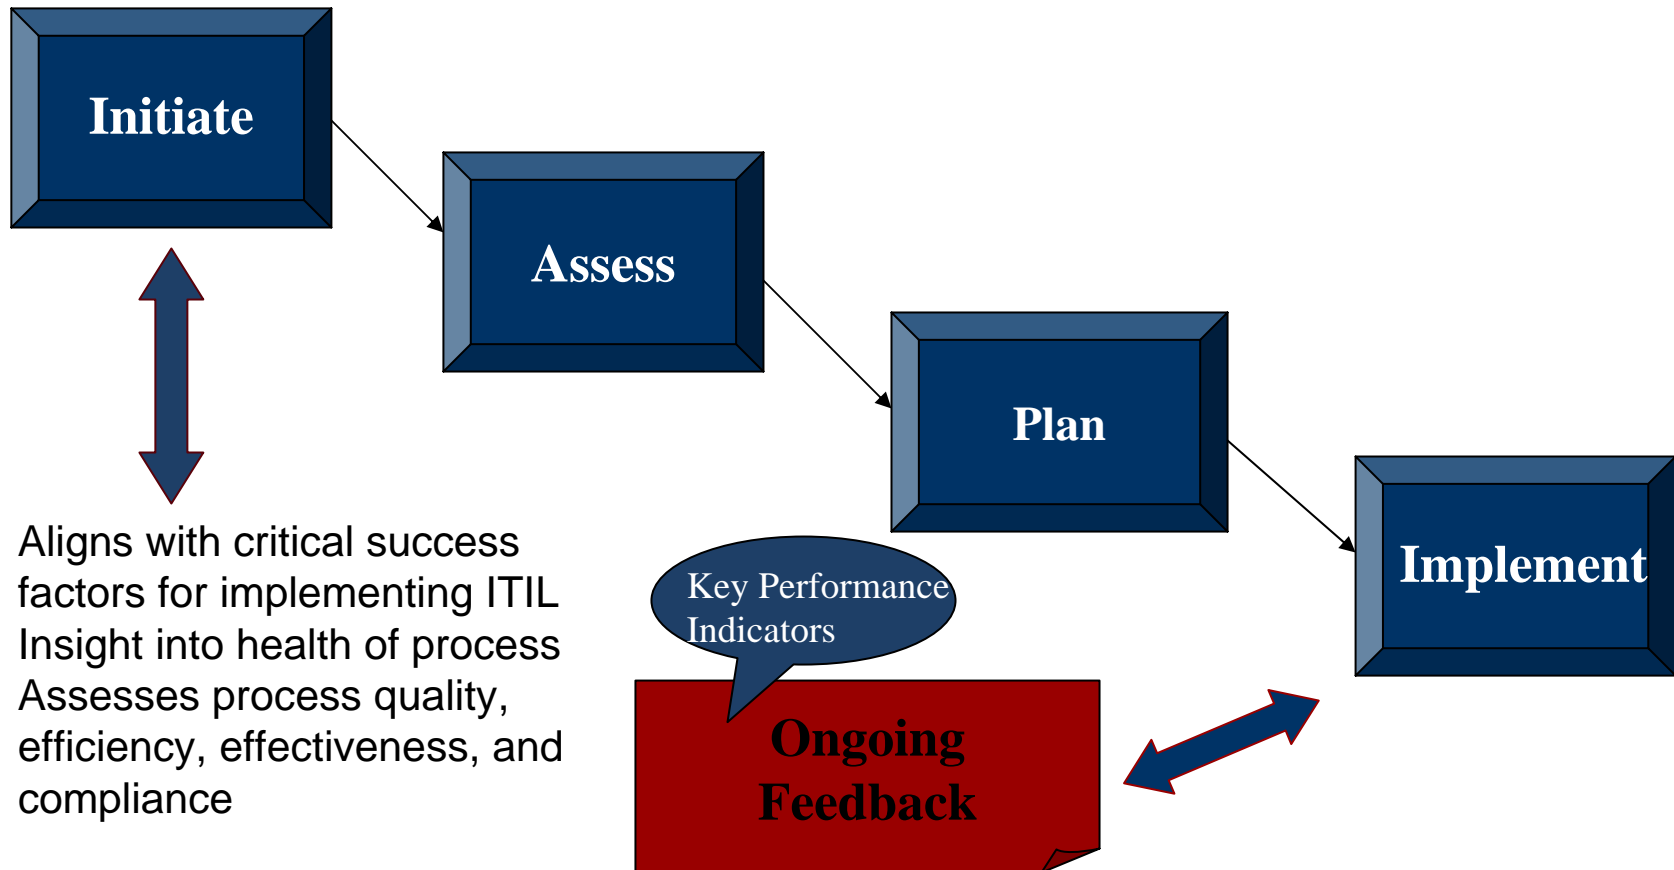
Initiate

Assess

Plan

Implement

Aligns with critical success factors for implementing ITIL
Insight into health of process
Assesses process quality, efficiency, effectiveness, and compliance

Key Performance Indicators

Ongoing Feedback